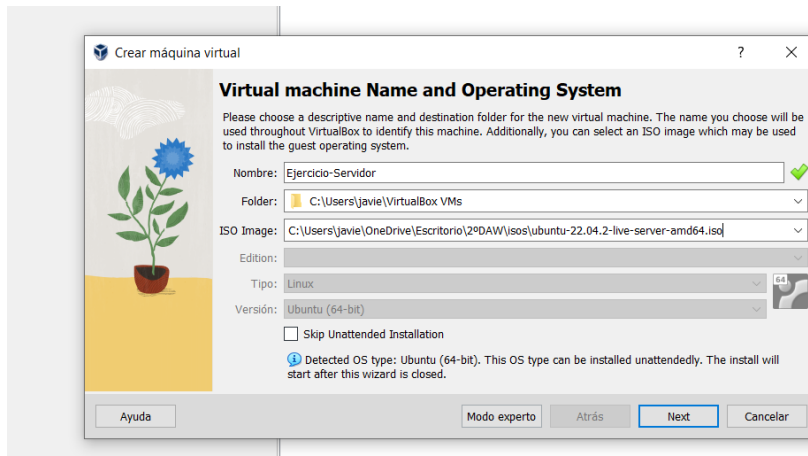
Crear máquina virtual

?

Virtual machine Name and Operating System

Please choose a descriptive name and destination folder for the new virtual machine. The name you choose will be used throughout VirtualBox to identify this machine. Additionally, you can select an ISO image which may be used to install the guest operating system.

Nombre: Ejercicio-Servidor

Folder: C:\Users\javie\VirtualBox VMs

ISO Image: C:\Users\javie\OneDrive\Escritorio\2ºDAW\isos\ubuntu-22.04.2-live-server-amd64.iso

Edition:

Tipo: Linux

Versión: Ubuntu (64-bit)

64

Skip Unattended Installation

Detected OS type: Ubuntu (64-bit). This OS type can be installed unattendedly. The install will start after this wizard is closed.

Ayuda

Modo experto

Atrás

Next

Cancelar